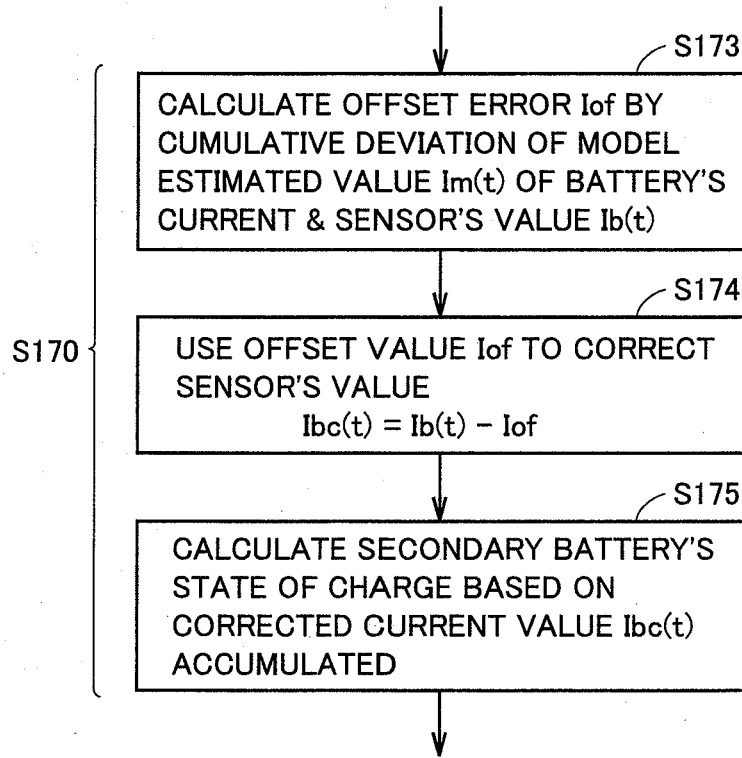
S173

CALCULATE OFFSET ERROR Iof BY CUMULATIVE DEVIATION OF MODEL ESTIMATED VALUE Im(t) OF BATTERY'S CURRENT & SENSOR'S VALUE Ib(t)

S174

S170

USE OFFSET VALUE Iof TO CORRECT SENSOR'S VALUE
$Ibc(t) = Ib(t) - Iof$

S175

CALCULATE SECONDARY BATTERY'S STATE OF CHARGE BASED ON CORRECTED CURRENT VALUE Ibc(t) ACCUMULATED